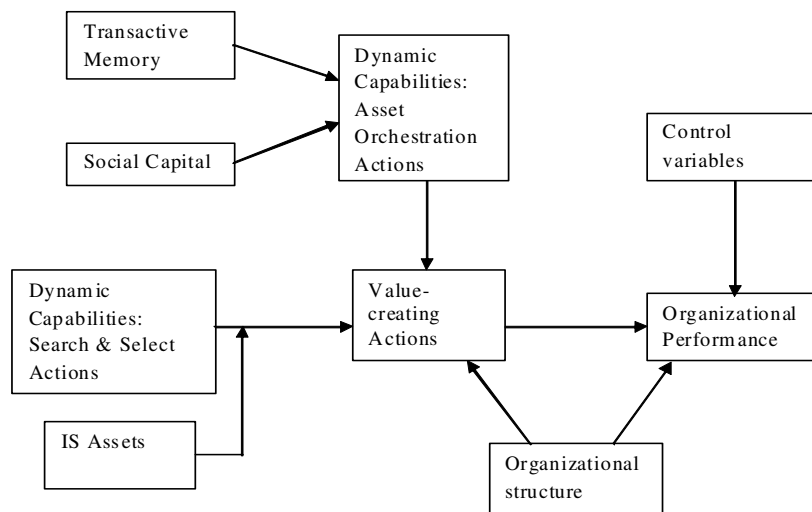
Transactive Memory

Social Capital

Dynamic Capabilities: Asset Orchestration Actions

Control variables

Dynamic Capabilities: Search & Select Actions

Value-creating Actions

Organizational Performance

IS Assets

Organizational structure